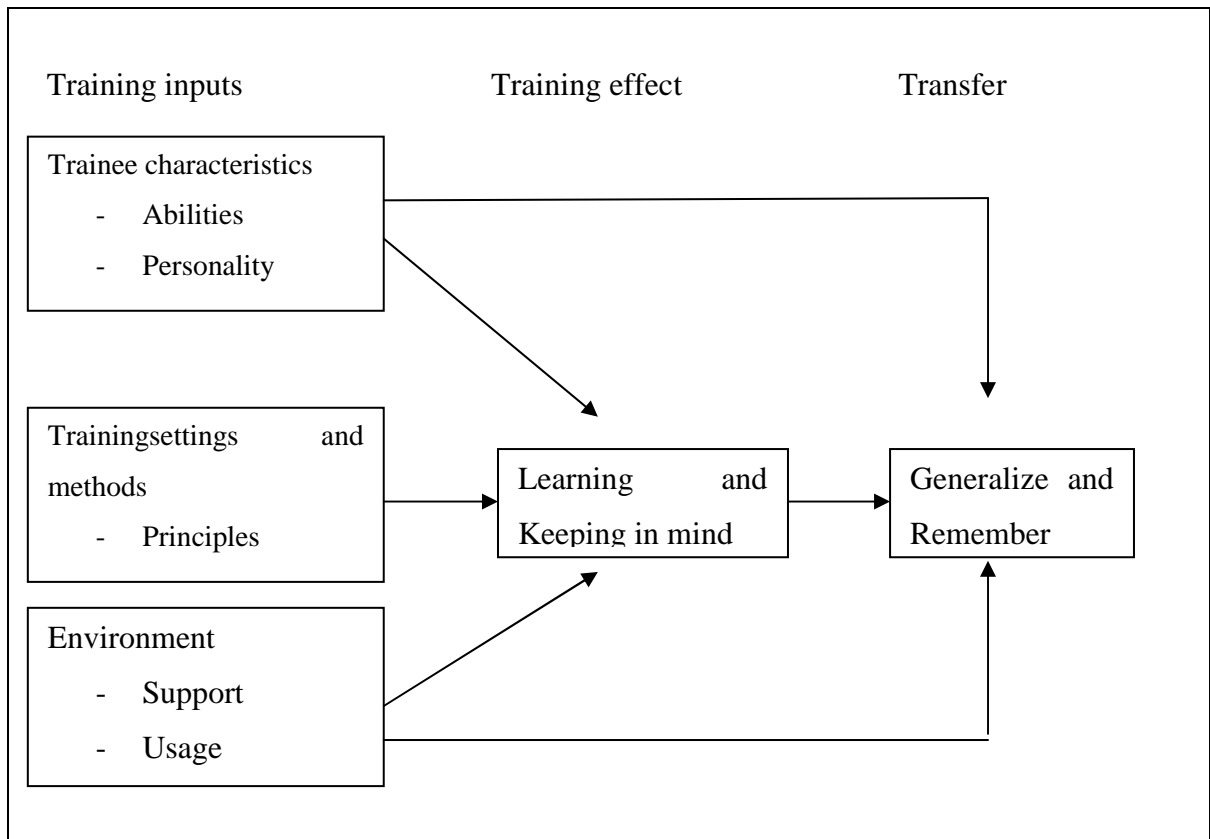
Training inputs

Training effect

Transfer

Trainee characteristics
- Abilities
- Personality

Trainingsettings and methods
- Principles

Environment
- Support
- Usage

Learning and Keeping in mind

Generalize and Remember